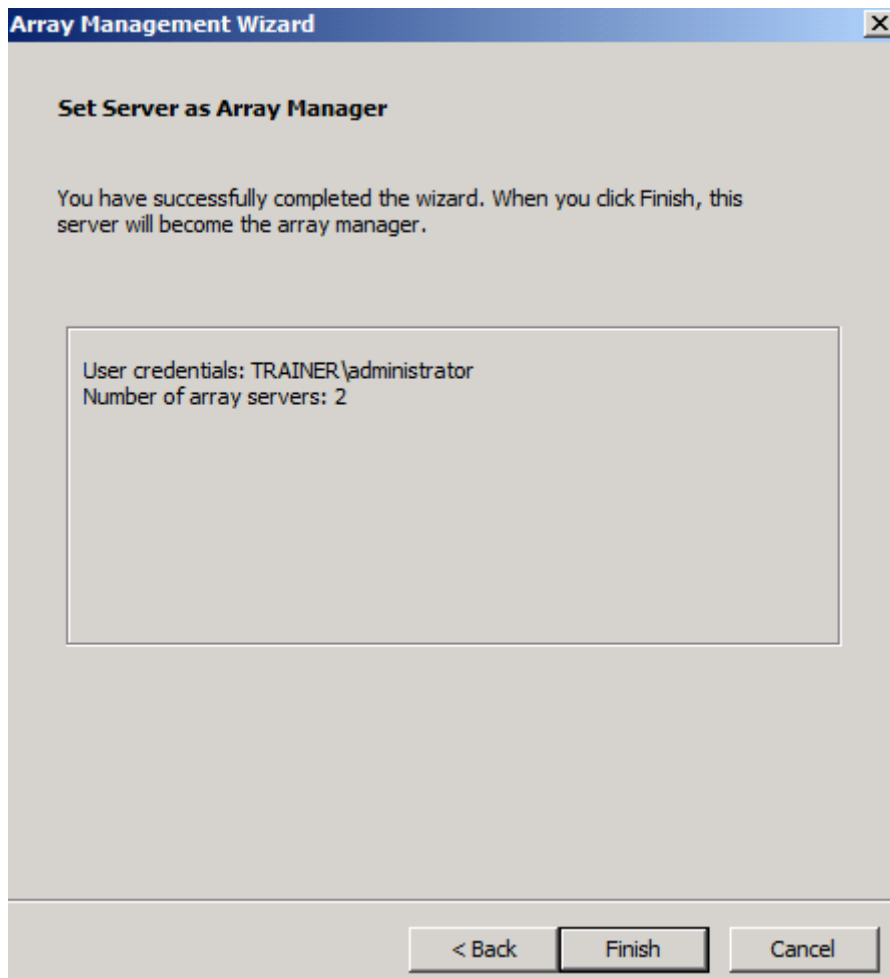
Array Management Wizard

Set Server as Array Manager

You have successfully completed the wizard. When you click Finish, this server will become the array manager.

User credentials: TRAINER\administrator
Number of array servers: 2

< Back
Finish
Cancel